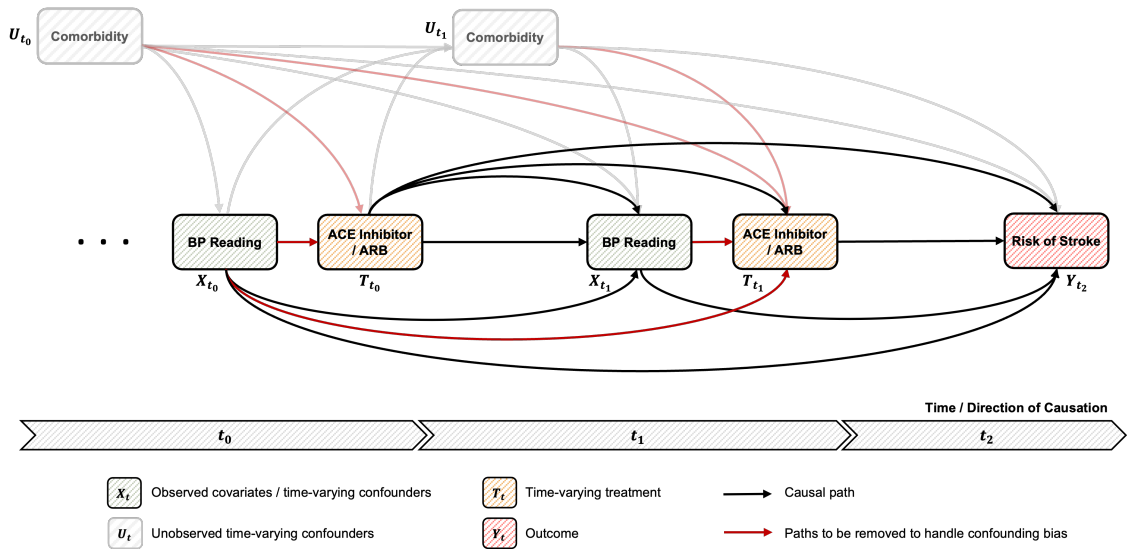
$U_{t_0}$ Comorbidity

$U_{t_1}$ Comorbidity

• • •

BP Reading $X_{t_0}$

ACE Inhibitor / ARB $T_{t_0}$

BP Reading $X_{t_1}$

ACE Inhibitor / ARB $T_{t_1}$

Risk of Stroke $Y_{t_2}$

Time / Direction of Causation

$t_0$

$t_1$

$t_2$

$X_t$ Observed covariates / time-varying confounders

$U_t$ Unobserved time-varying confounders

$T_t$ Time-varying treatment

$Y_t$ Outcome

Causal path

Paths to be removed to handle confounding bias